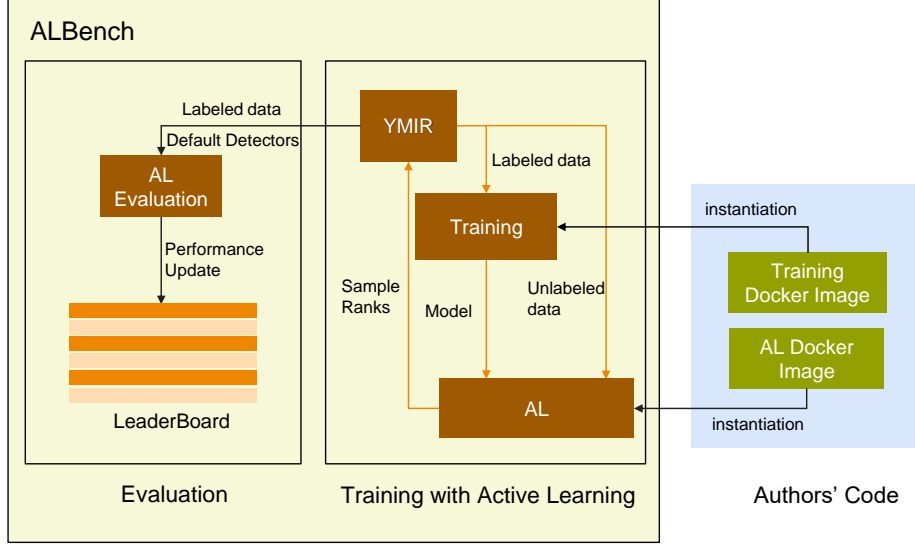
ALBench

Labeled data
Default Detectors

AL Evaluation

Performance Update

LeaderBoard

Evaluation

YMIR

Labeled data

Training

Sample Ranks

Model

Unlabeled data

AL

Training with Active Learning

instantiation

Training Docker Image

AL Docker Image

instantiation

Authors' Code